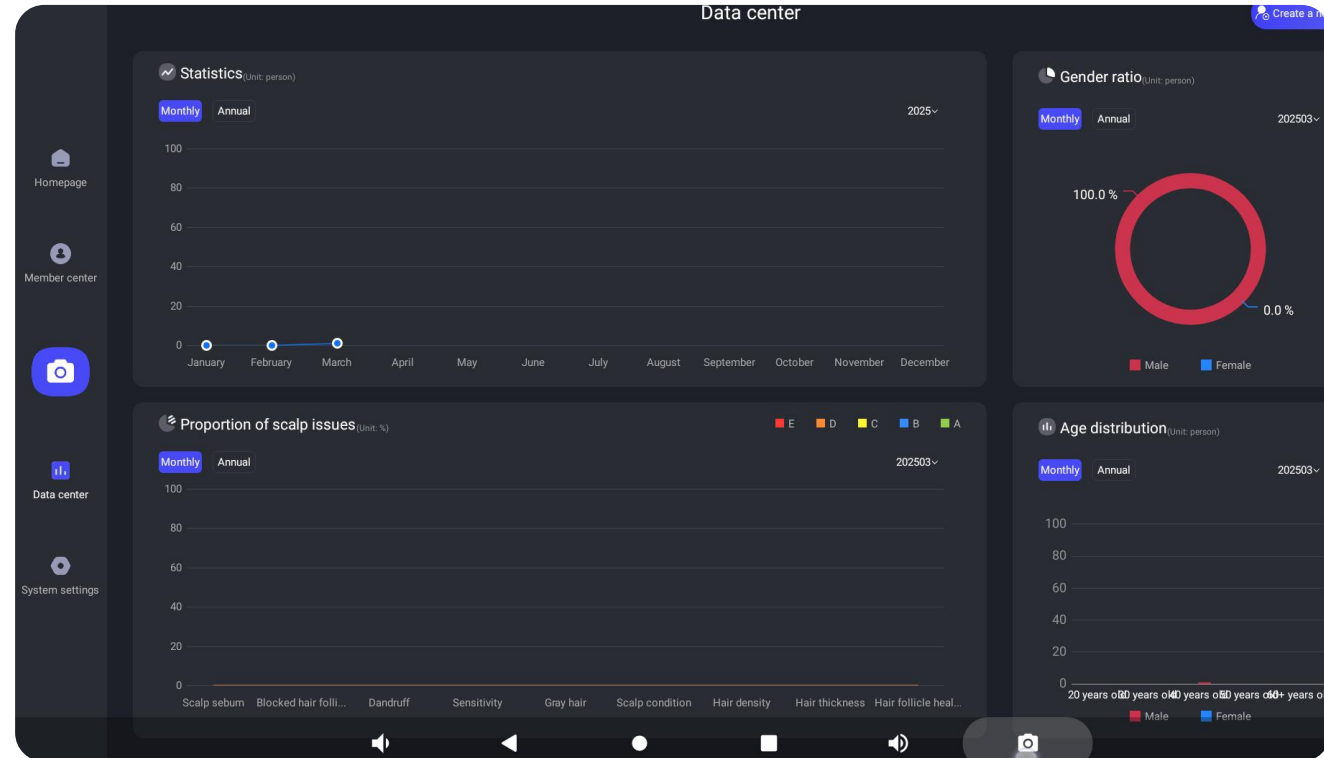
Data center

Create a n

Homepage

Member center

Data center

System settings

Statistics(Unit: person)

Monthly Annual 2025

100
80
60
40
20
0

January February March April May June July August September October November December

Gender ratio(Unit: person)

Monthly Annual 202503

100.0 %

0.0 %

Male Female

Proportion of scalp issues(Unit: %)

E D C B A

Monthly Annual 202503

100
80
60
40
20
0

Scalp sebum Blocked hair folli... Dandruff Sensitivity Gray hair Scalp condition Hair density Hair thickness Hair follicle heal...

Age distribution(Unit: person)

Monthly Annual 202503

100
80
60
40
20
0

20 years o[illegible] 30 years o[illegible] 40 years o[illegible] 50 years o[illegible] 60+ years o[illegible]

Male Female